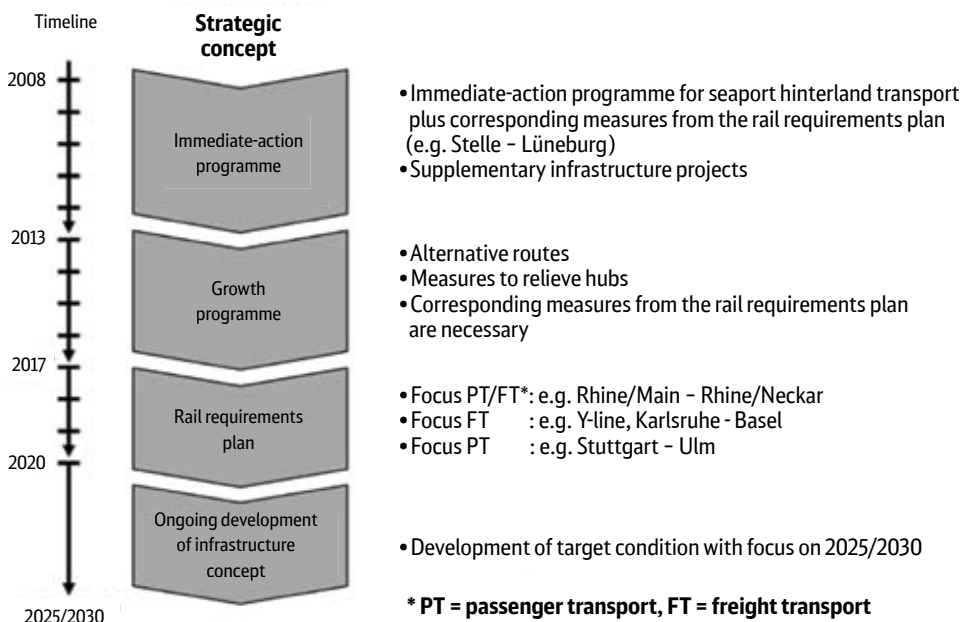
Timeline

Strategic concept

2008

Immediate-action programme

• Immediate-action programme for seaport hinterland transport plus corresponding measures from the rail requirements plan (e.g. Stelle – Lüneburg)
• Supplementary infrastructure projects

2013

Growth programme

• Alternative routes
• Measures to relieve hubs
• Corresponding measures from the rail requirements plan are necessary

2017

Rail requirements plan

• Focus PT/FT*: e.g. Rhine/Main – Rhine/Neckar
• Focus FT : e.g. Y-line, Karlsruhe - Basel
• Focus PT : e.g. Stuttgart – Ulm

2020

Ongoing development of infrastructure concept

• Development of target condition with focus on 2025/2030

2025/2030

* PT = passenger transport, FT = freight transport